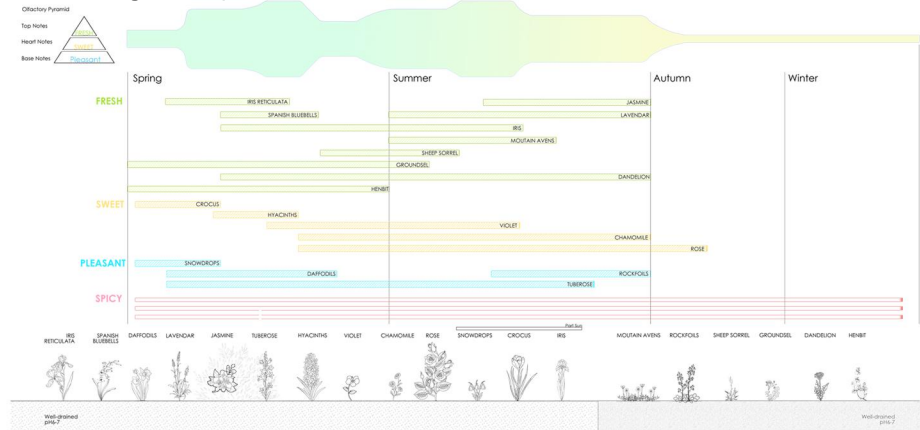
Olfactory Pyramid

Top Notes
Heart Notes
Base Notes

Fresh
Sweet
Pleasant

Spring
Summer
Autumn
Winter

FRESH
IRIS RETICULATA
JASMINE
SPANISH BLUEBELLS
LAVENDAR
IRIS
MOUTAIN AVENS
SHEEP SORREL
GROUNDSEL
DANDELION
HENBIT

SWEET
CROCUS
HYACINTHS
VIOLET
CHAMOMILE
ROSE

PLEASANT
SNOWDROPS
DAFFODILS
ROCKFOILS
TUBEROSE

SPICY

Part Sun

IRIS RETICULATA
SPANISH BLUEBELLS
DAFFODILS
LAVENDAR
JASMINE
TUBEROSE
HYACINTHS
VIOLET
CHAMOMILE
ROSE
SNOWDROPS
CROCUS
IRIS
MOUTAIN AVENS
ROCKFOILS
SHEEP SORREL
GROUNDSEL
DANDELION
HENBIT

Well-drained pH6-7

Well-drained pH6-7